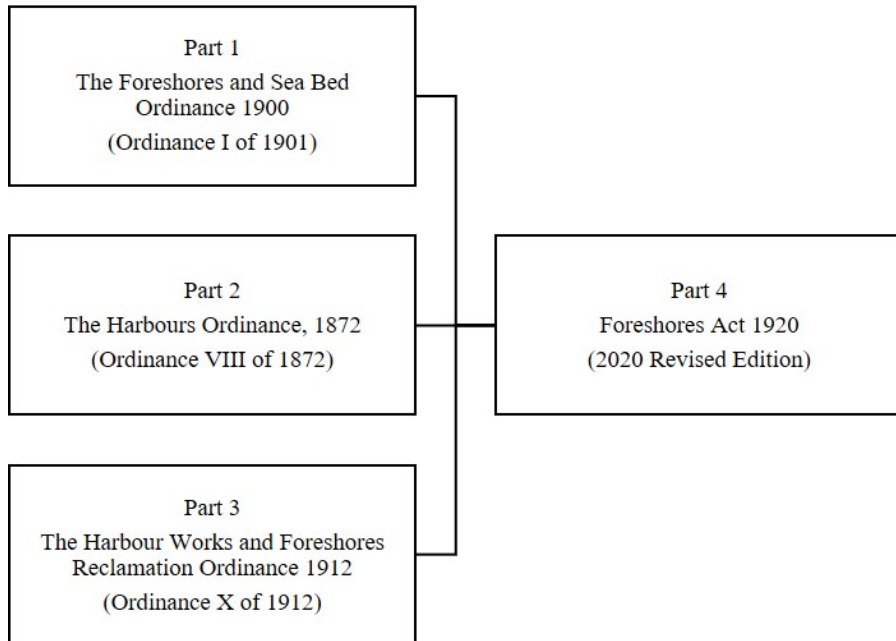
Part 1
The Foreshores and Sea Bed Ordinance 1900
(Ordinance I of 1901)

Part 2
The Harbours Ordinance, 1872
(Ordinance VIII of 1872)

Part 3
The Harbour Works and Foreshores Reclamation Ordinance 1912
(Ordinance X of 1912)

Part 4
Foreshores Act 1920
(2020 Revised Edition)